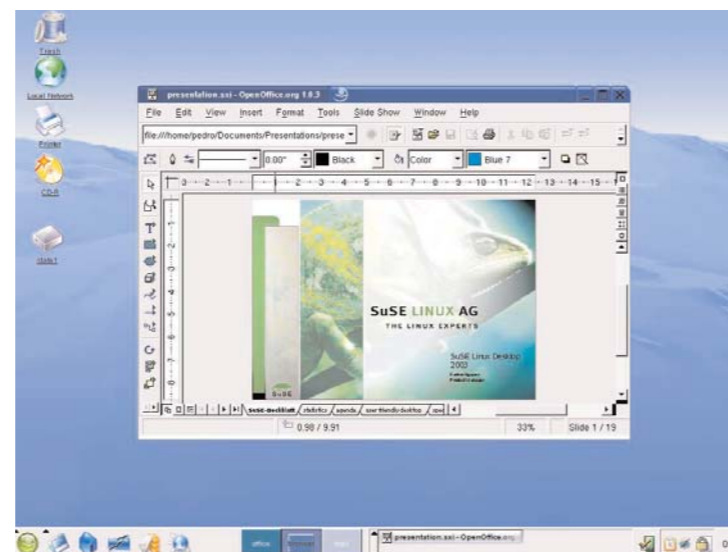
Trash

Local Network

Printer

CD-R

stick1

presentation.sxi - OpenOffice.org 1.0.3

File Edit View Insert Format Tools Slide Show Window Help

file:///home/pedro/Documents/Presentations/prese

0.00" Black Color Blue 7

3 2 1 1 2 3 4 5 6 7 8 9 10 11 12 13 14 15

SuSE LINUX AG

THE LINUX EXPERTS

SuSE Linux Desktop 2003

SuSE

0.98 / 9.91

33%

Slide 1 / 19

presentation.sxi - OpenOffice.org